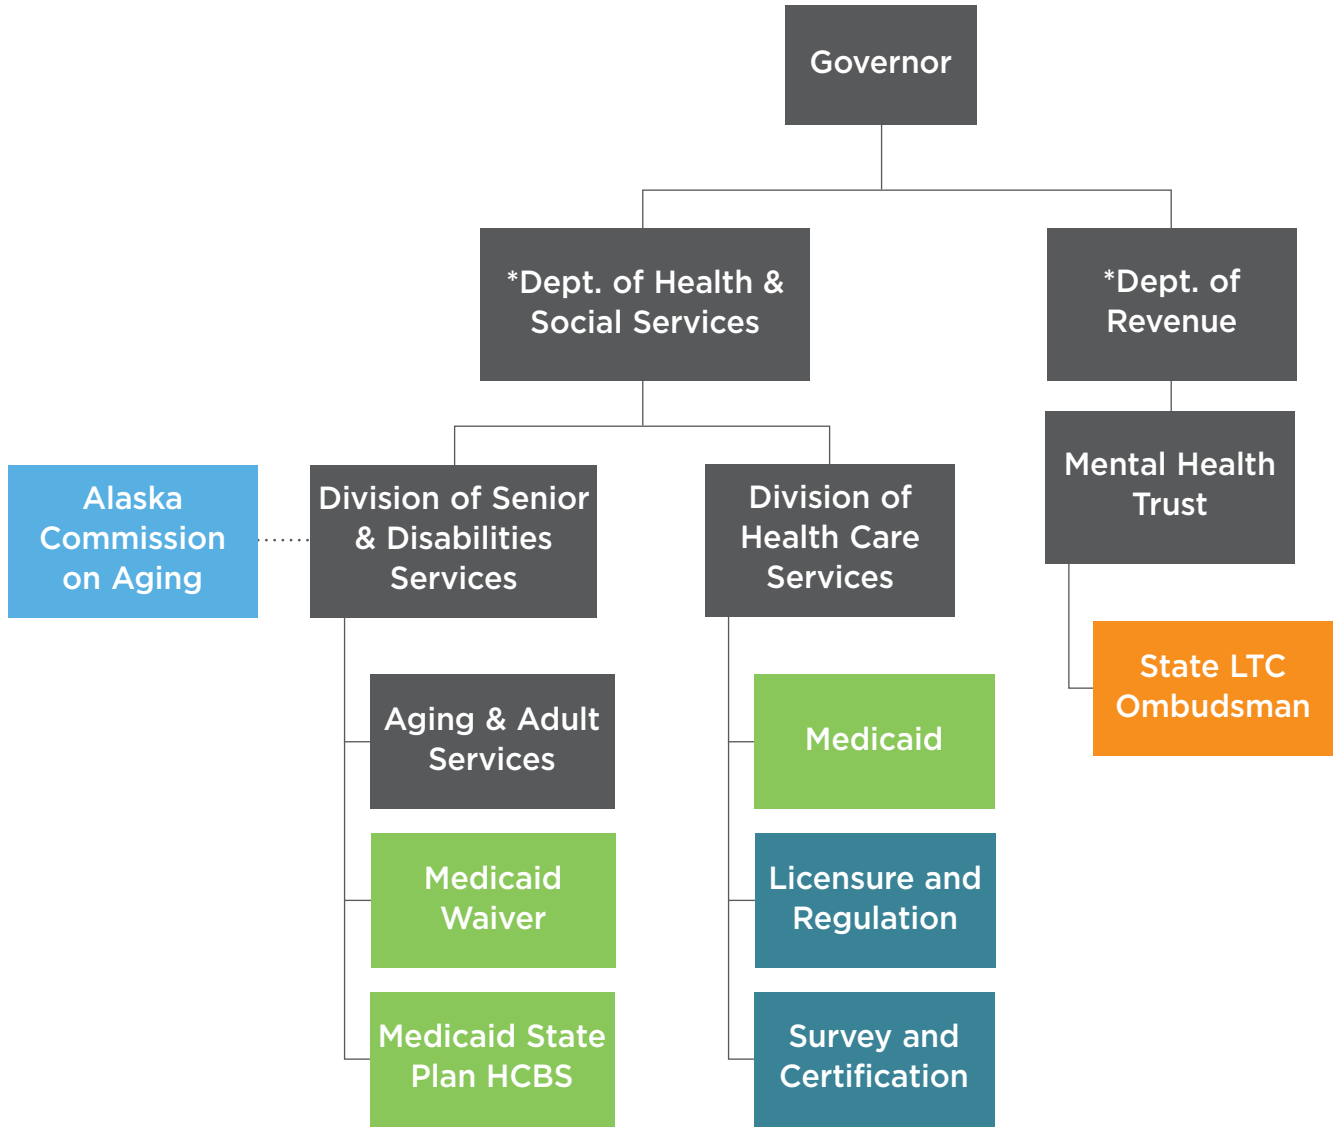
Governor

*Dept. of Health & Social Services

*Dept. of Revenue

Alaska Commission on Aging

Division of Senior & Disabilities Services

Division of Health Care Services

Mental Health Trust

State LTC Ombudsman

Aging & Adult Services

Medicaid Waiver

Medicaid State Plan HCBS

Medicaid

Licensure and Regulation

Survey and Certification